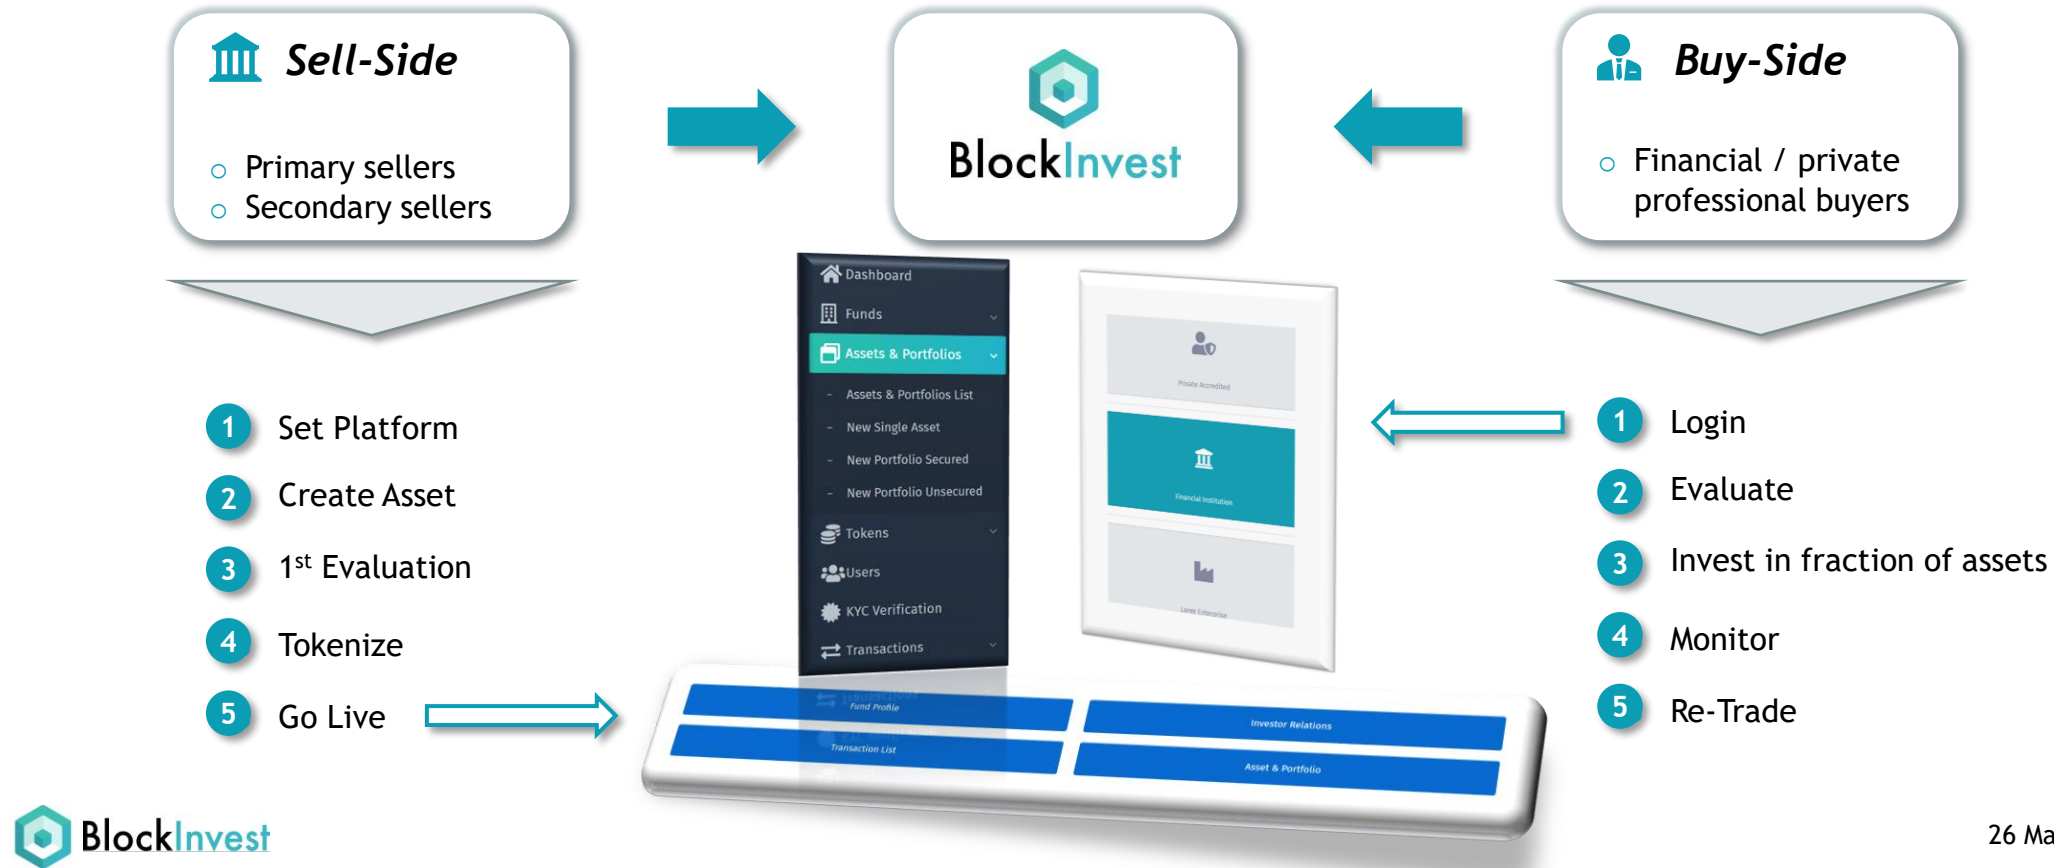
Sell-Side

Primary sellers
Secondary sellers

BlockInvest

Buy-Side

Financial / private professional buyers

Dashboard
Funds
Assets & Portfolios
Assets & Portfolios List
New Single Asset
New Portfolio Secured
New Portfolio Unsecured
Tokens
Users
KYC Verification
Transactions

Private Accredited
Financial Institution
Large Enterprise

1 Set Platform
2 Create Asset
3 1$^{st}$ Evaluation
4 Tokenize
5 Go Live

Fund Profile
Investor Relations
Transaction List
Asset & Portfolio

1 Login
2 Evaluate
3 Invest in fraction of assets
4 Monitor
5 Re-Trade

BlockInvest

26 Ma